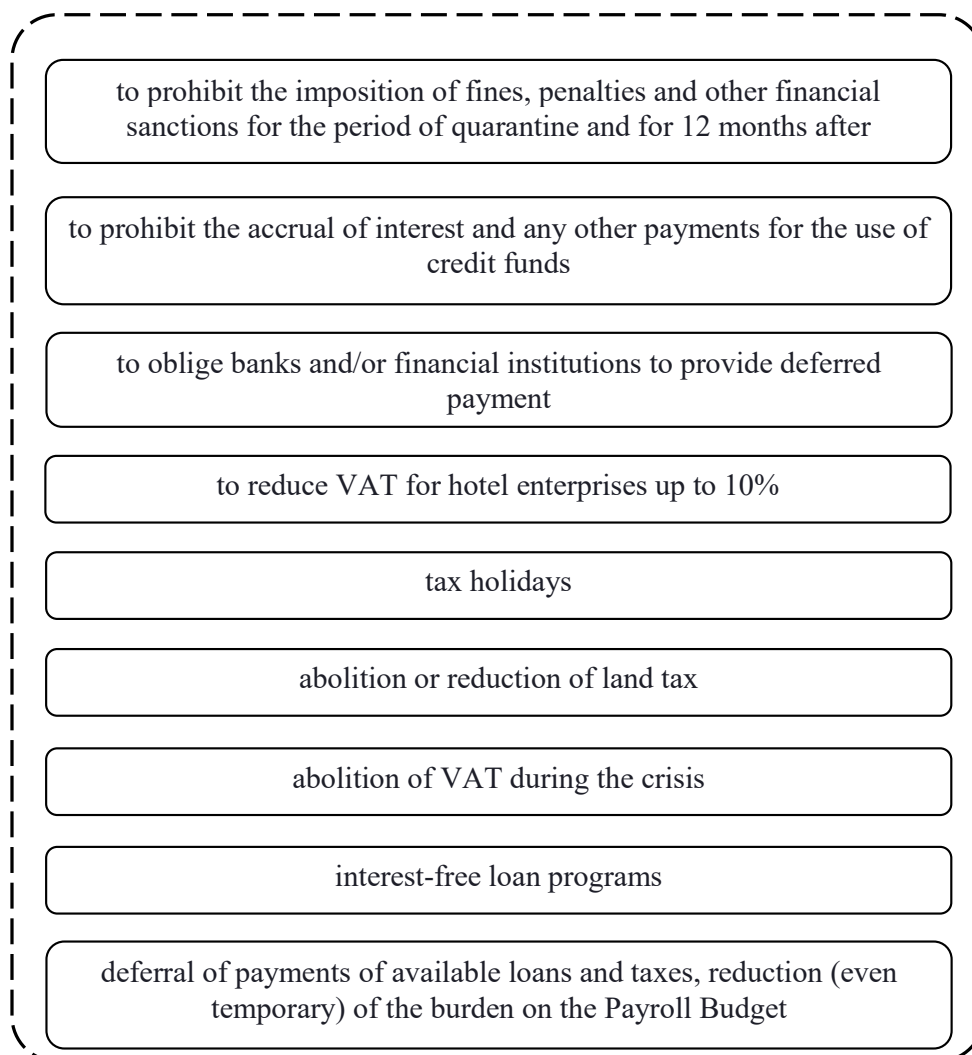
to prohibit the imposition of fines, penalties and other financial sanctions for the period of quarantine and for 12 months after

to prohibit the accrual of interest and any other payments for the use of credit funds

to oblige banks and/or financial institutions to provide deferred payment

to reduce VAT for hotel enterprises up to 10%

tax holidays

abolition or reduction of land tax

abolition of VAT during the crisis

interest-free loan programs

deferral of payments of available loans and taxes, reduction (even temporary) of the burden on the Payroll Budget